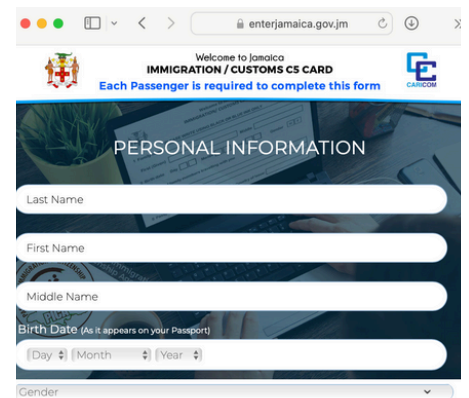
enterjamaica.gov.jm

Welcome to Jamaica
IMMIGRATION / CUSTOMS C5 CARD
Each Passenger is required to complete this form

CARICOM

PERSONAL INFORMATION

Last Name

First Name

Middle Name

Birth Date (As it appears on your Passport)

Day
Month
Year

Gender